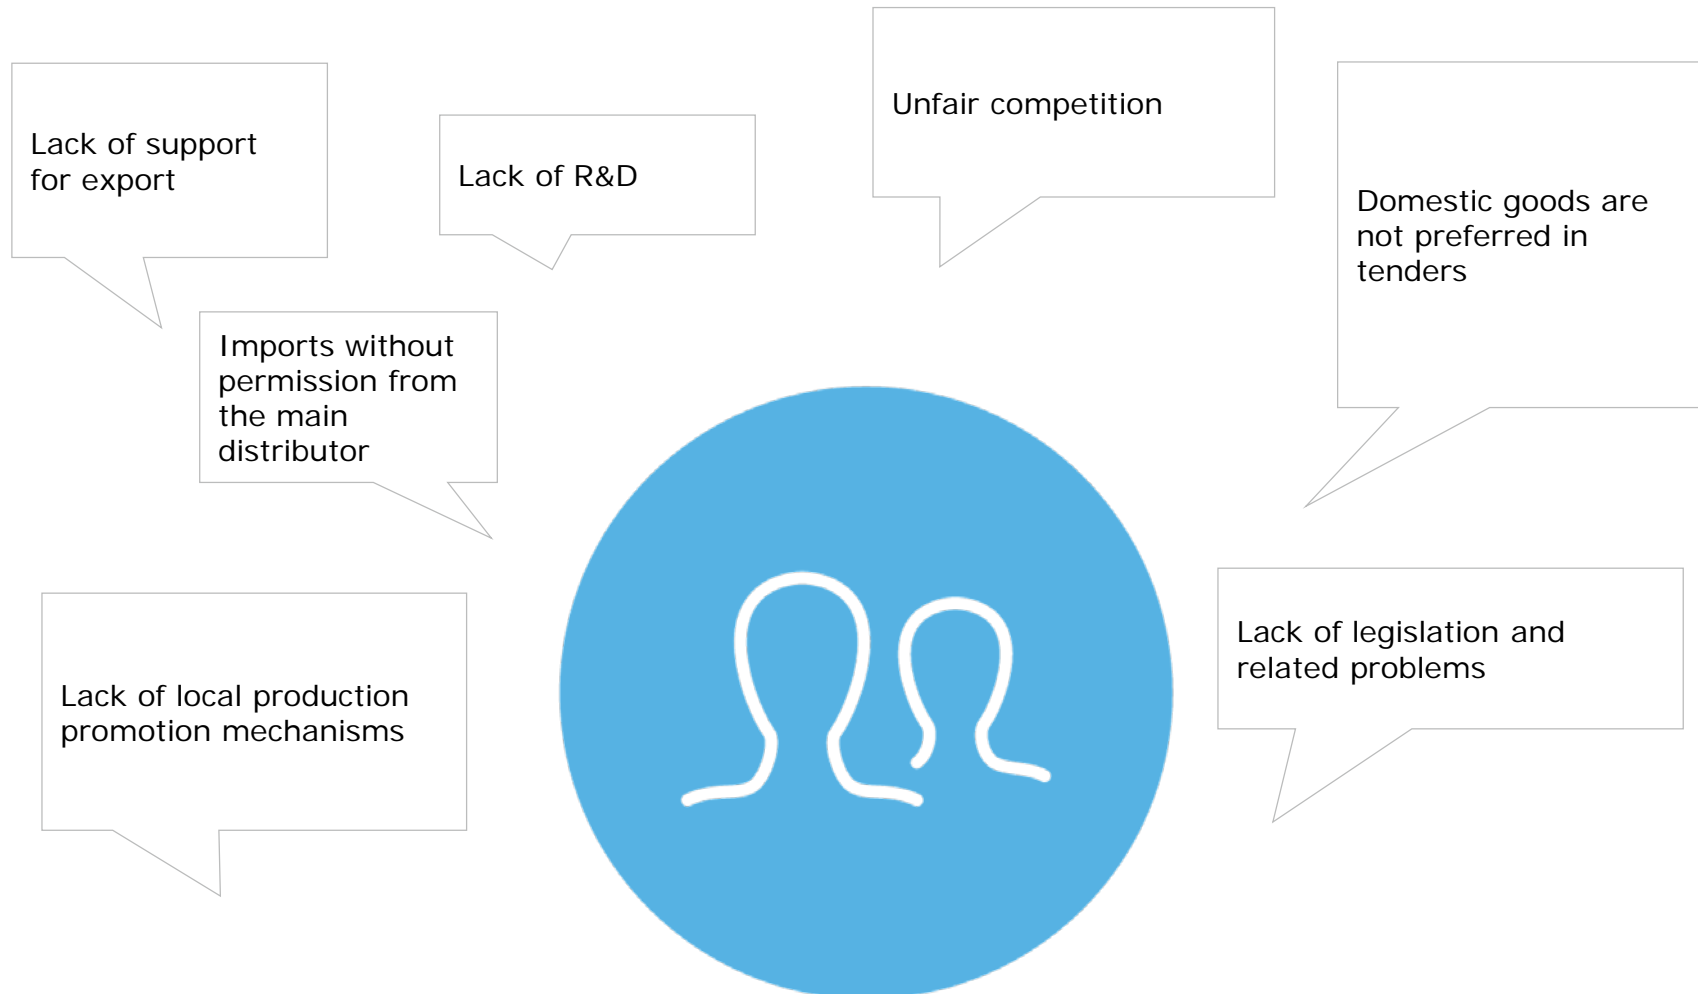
Lack of support for export

Lack of R&D

Unfair competition

Domestic goods are not preferred in tenders

Imports without permission from the main distributor

Lack of local production promotion mechanisms

Lack of legislation and related problems